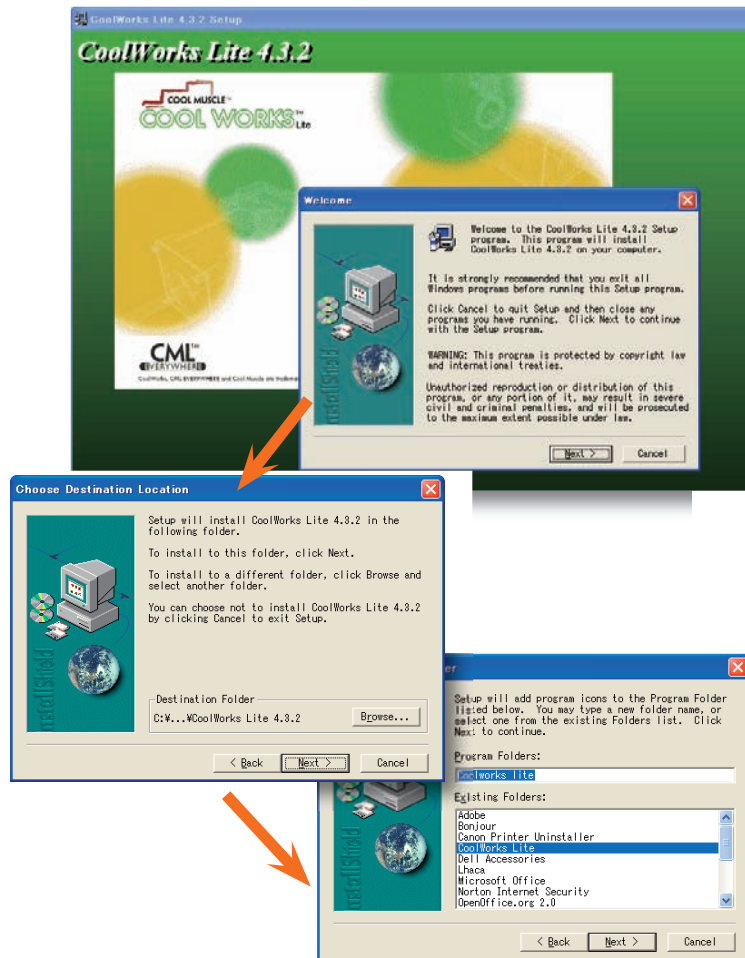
CoolWorks Lite 4.3.2 Setup

CoolWorks Lite 4.3.2

COOL MUSCLE™
COOL WORKS™ Lite

CML™ EVERYWHERE

CoolWorks, CML EVERYWHERE and Cool Muscle are trademarks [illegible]

Welcome

Welcome to the CoolWorks Lite 4.3.2 Setup program. This program will install CoolWorks Lite 4.3.2 on your computer.

It is strongly recommended that you exit all Windows programs before running this Setup program.

Click Cancel to quit Setup and then close any programs you have running. Click Next to continue with the Setup program.

WARNING: This program is protected by copyright law and international treaties.

Unauthorized reproduction or distribution of this program, or any portion of it, may result in severe civil and criminal penalties, and will be prosecuted to the maximum extent possible under law.

Next >
Cancel

InstallShield

Choose Destination Location

Setup will install CoolWorks Lite 4.3.2 in the following folder.

To install to this folder, click Next.

To install to a different folder, click Browse and select another folder.

You can choose not to install CoolWorks Lite 4.3.2 by clicking Cancel to exit Setup.

Destination Folder
C:¥...¥CoolWorks Lite 4.3.2
Browse...

< Back
Next >
Cancel

InstallShield

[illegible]er

Setup will add program icons to the Program Folder listed below. You may type a new folder name, or select one from the existing Folders list. Click Next to continue.

Program Folders:
CoolWorks Lite

Existing Folders:
Adobe
Bonjour
Canon Printer Uninstaller
CoolWorks Lite
Dell Accessories
Lhaca
Microsoft Office
Norton Internet Security
OpenOffice.org 2.0

InstallShield

< Back
Next >
Cancel